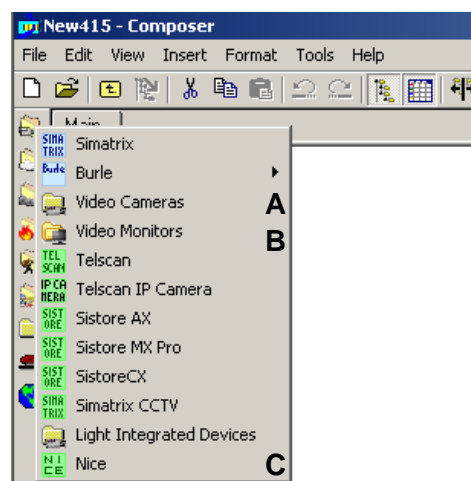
New415 - Composer

File Edit View Insert Format Tools Help

Main

SIMA TRIX Simatrix
Burle Burle
Video Cameras A
Video Monitors B
TEL SCAN Telscan
IP CA MERA Telscan IP Camera
SIST ORE Sistore AX
SIST ORE Sistore MX Pro
SIST ORE SistoreCX
SIMA TRIX Simatrix CCTV
Light Integrated Devices
NI CE Nice C